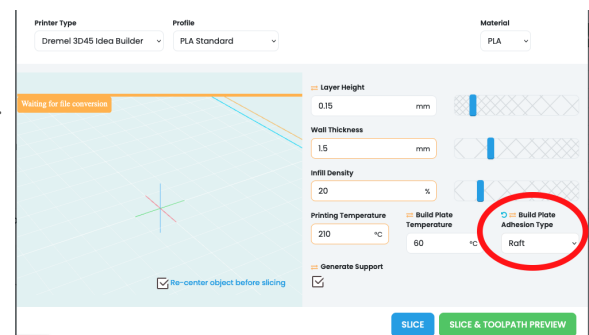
Printer Type
Dremel 3D45 Idea Builder

Profile
PLA Standard

Material
PLA

Waiting for file conversion

Layer Height
0.15 mm

Wall Thickness
1.5 mm

Infill Density
20 %

Printing Temperature
210 °C

Build Plate Temperature
60 °C

Build Plate Adhesion Type
Raft

Generate Support

Re-center object before slicing

SLICE

SLICE & TOOLPATH PREVIEW